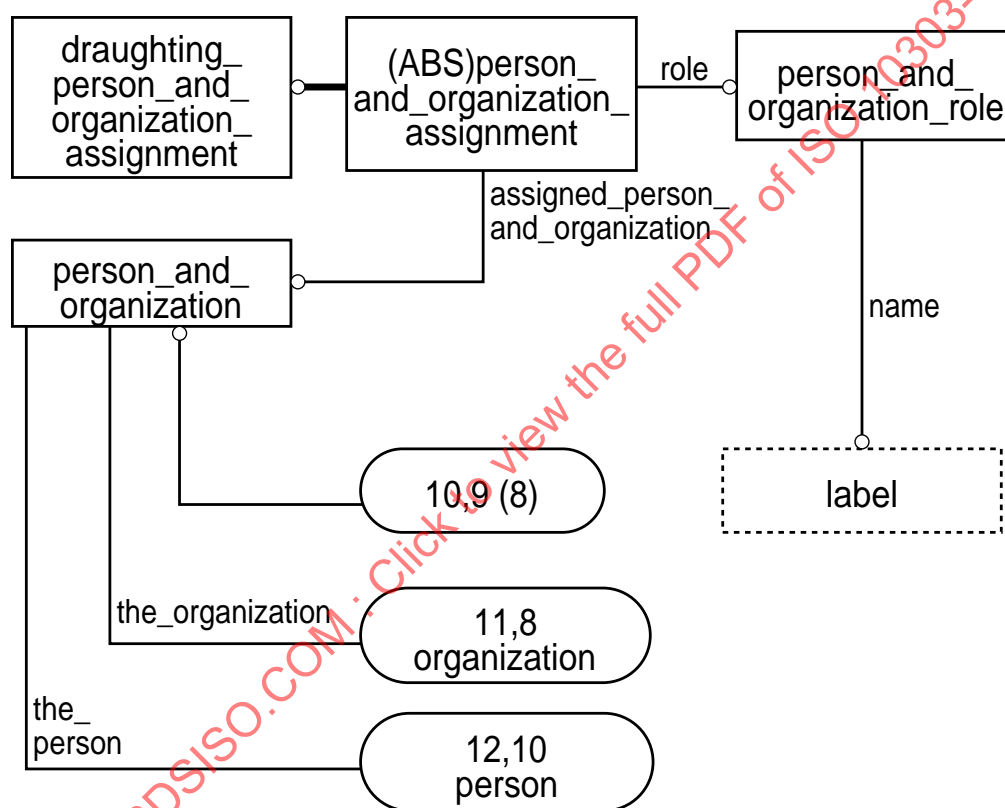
draughting_person_and_organization_assignment

(ABS)person_and_organization_assignment

role

person_and_organization_role

assigned_person_and_organization

person_and_organization

name

label

10,9 (8)

the_organization

11,8 organization

the_person

12,10 person

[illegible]DSISO.COM : Click to view the full PDF of ISO 10303-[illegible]